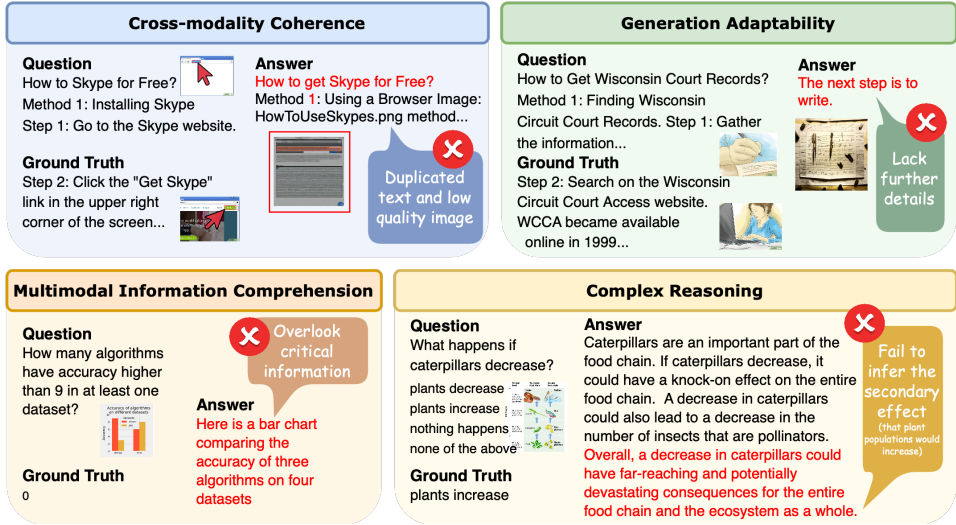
Cross-modality Coherence

Question
How to Skype for Free?
Method 1: Installing Skype
Step 1: Go to the Skype website.

Ground Truth
Step 2: Click the "Get Skype" link in the upper right corner of the screen...

Answer
How to get Skype for Free?
Method 1: Using a Browser Image: HowToUseSkypes.png method...

Duplicated text and low quality image

Generation Adaptability

Question
How to Get Wisconsin Court Records?
Method 1: Finding Wisconsin Circuit Court Records. Step 1: Gather the information...

Ground Truth
Step 2: Search on the Wisconsin Circuit Court Access website. WCCA became available online in 1999...

Answer
The next step is to write.

Lack further details

Multimodal Information Comprehension

Question
How many algorithms have accuracy higher than 9 in at least one dataset?

Accuracy of algorithms on different datasets

Ground Truth
0

Overlook critical information

Answer
Here is a bar chart comparing the accuracy of three algorithms on four datasets

Complex Reasoning

Question
What happens if caterpillars decrease?
plants decrease
plants increase
nothing happens
none of the above

Ground Truth
plants increase

Answer
Caterpillars are an important part of the food chain. If caterpillars decrease, it could have a knock-on effect on the entire food chain. A decrease in caterpillars could also lead to a decrease in the number of insects that are pollinators. Overall, a decrease in caterpillars could have far-reaching and potentially devastating consequences for the entire food chain and the ecosystem as a whole.

Fail to infer the secondary effect
(that plant populations would increase)